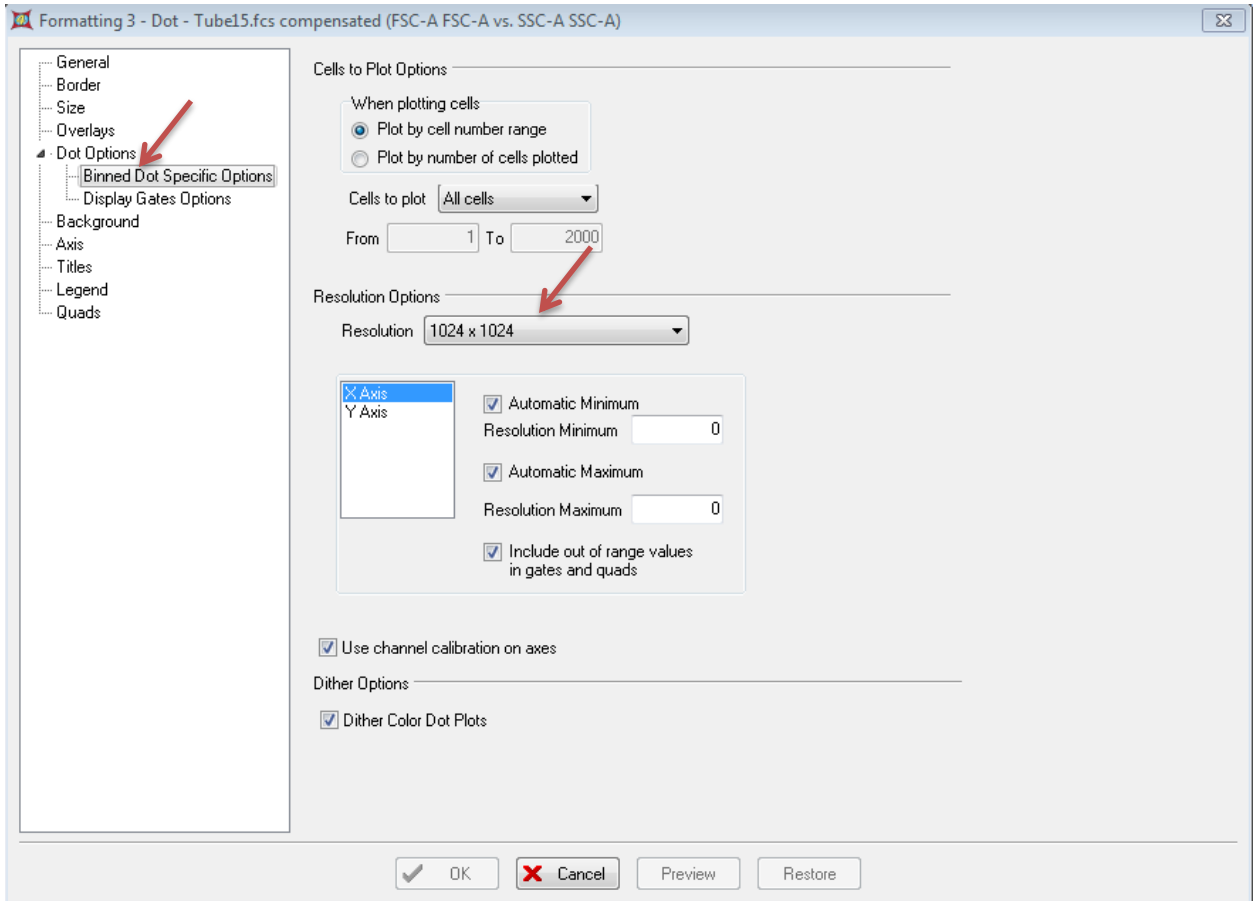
Formatting 3 - Dot - Tube15.fcs compensated (FSC-A FSC-A vs. SSC-A SSC-A)

General
Border
Size
Overlays
Dot Options
Binned Dot Specific Options
Display Gates Options
Background
Axis
Titles
Legend
Quads

Cells to Plot Options

When plotting cells
Plot by cell number range
Plot by number of cells plotted

Cells to plot All cells

From 1 To 2000

Resolution Options

Resolution 1024 x 1024

X Axis
Y Axis

Automatic Minimum
Resolution Minimum 0
Automatic Maximum
Resolution Maximum 0
Include out of range values in gates and quads

Use channel calibration on axes

Dither Options

Dither Color Dot Plots

OK Cancel Preview Restore